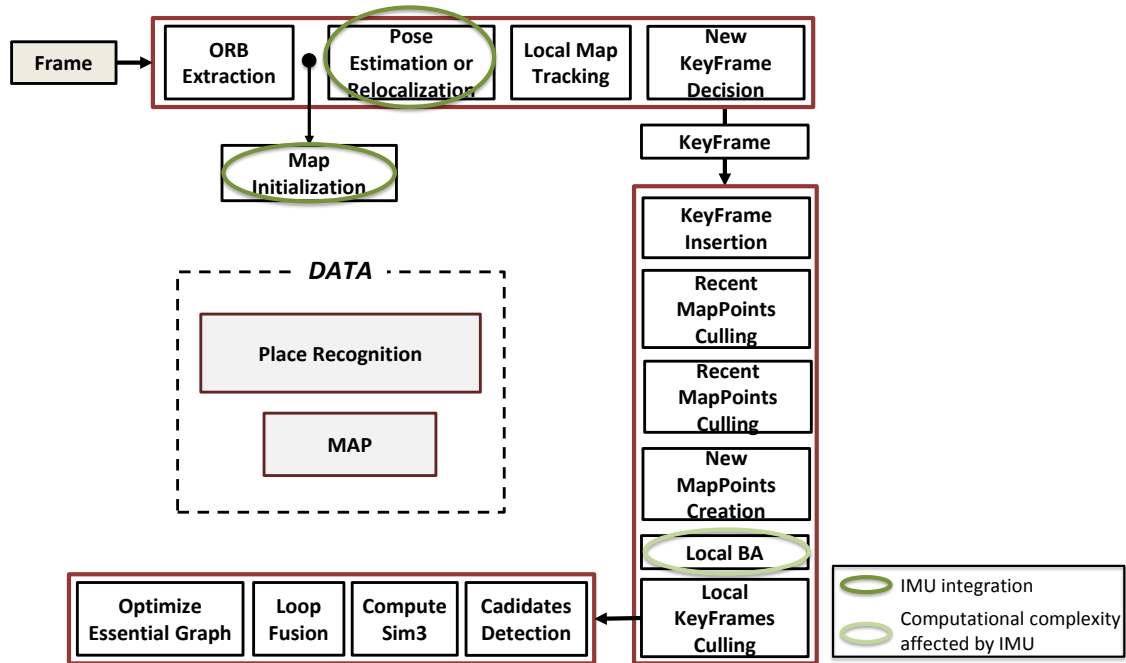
Frame

ORB Extraction

Pose Estimation or Relocalization

Local Map Tracking

New KeyFrame Decision

Map Initialization

KeyFrame

KeyFrame Insertion

Recent MapPoints Culling

Recent MapPoints Culling

New MapPoints Creation

Local BA

Local KeyFrames Culling

DATA

Place Recognition

MAP

Optimize Essential Graph

Loop Fusion

Compute Sim3

Cadidates Detection

IMU integration

Computational complexity affected by IMU